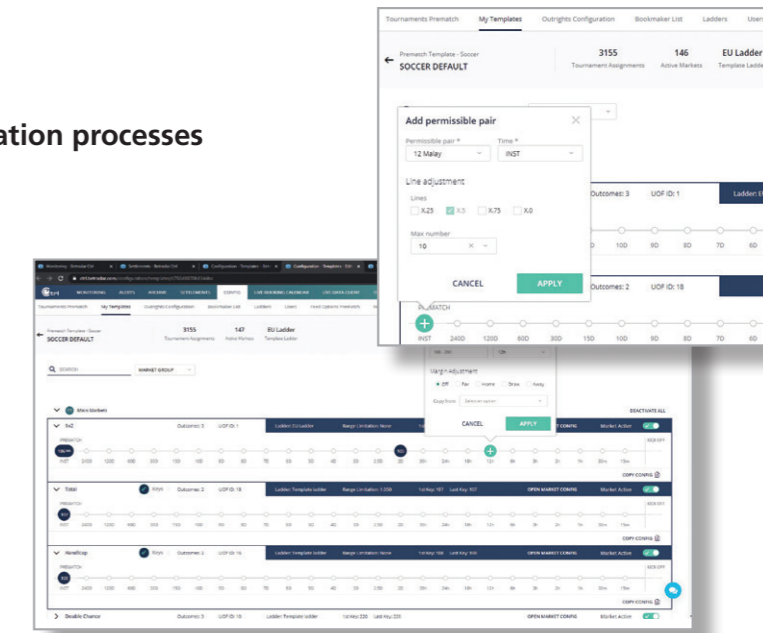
ation processes

Tournaments Prematch | My Templates | Outrights Configuration | Bookmaker List | Ladders | User

Prematch Template - Soccer
SOCCER DEFAULT

3155
Tournament Assignments

146
Active Markets

EU Ladder
Template Ladde

Add permissible pair

Permissible pair *
12 Malay

Time *
INST

Line adjustment

Lines
X.25 X.5 X.75 X.0

Max number
10

CANCEL
APPLY

Outcomes: 3
UOF ID: 1
Ladder: E

Outcomes: 2
UOF ID: 18

PREMATCH
INST 240D 120D 60D 30D 15D 10D 9D 8D 7D 6D

10D 9D 8D 7D 6D

Margin Adjustment
Off Fair Home Draw Away

CANCEL
APPLY

Prematch Template - Soccer
SOCCER DEFAULT

3155
Tournament Assignments

147
Active Markets

EU Ladder
Template Ladder

SEARCH
MARKET GROUP

Main Markets
DEACTIVATE ALL

1x2
Outcomes: 3
UOF ID: 1
Ladder: EU Ladder
Range Limitation: None
MARKET CONFIG
Market Active

PREMATCH
INST 240D 120D 60D 30D 15D 10D 9D 8D 7D 6D 5D 4D 3D 2D 1D 20h 18h 16h 12h 8h 4h 3h 2h 1h 30m 15m
KICK OFF
COPY CONFIG

Total
Keys
Outcomes: 2
UOF ID: 18
Ladder: Template ladder
Range Limitation: 1:200
1st Key: 187
Last Key: 101
OPEN MARKET CONFIG
Market Active
PREMATCH
KICK OFF
COPY CONFIG

Handicap
Keys
Outcomes: 2
UOF ID: 16
Ladder: Template ladder
Range Limitation: None
1st Key: 166
Last Key: 166
OPEN MARKET CONFIG
Market Active
PREMATCH
KICK OFF
COPY CONFIG

Double Chance
Outcomes: 3
UOF ID: 10
Ladder: Template ladder
1st Key: 225
Last Key: 225
OPEN MARKET CONFIG
Market Active